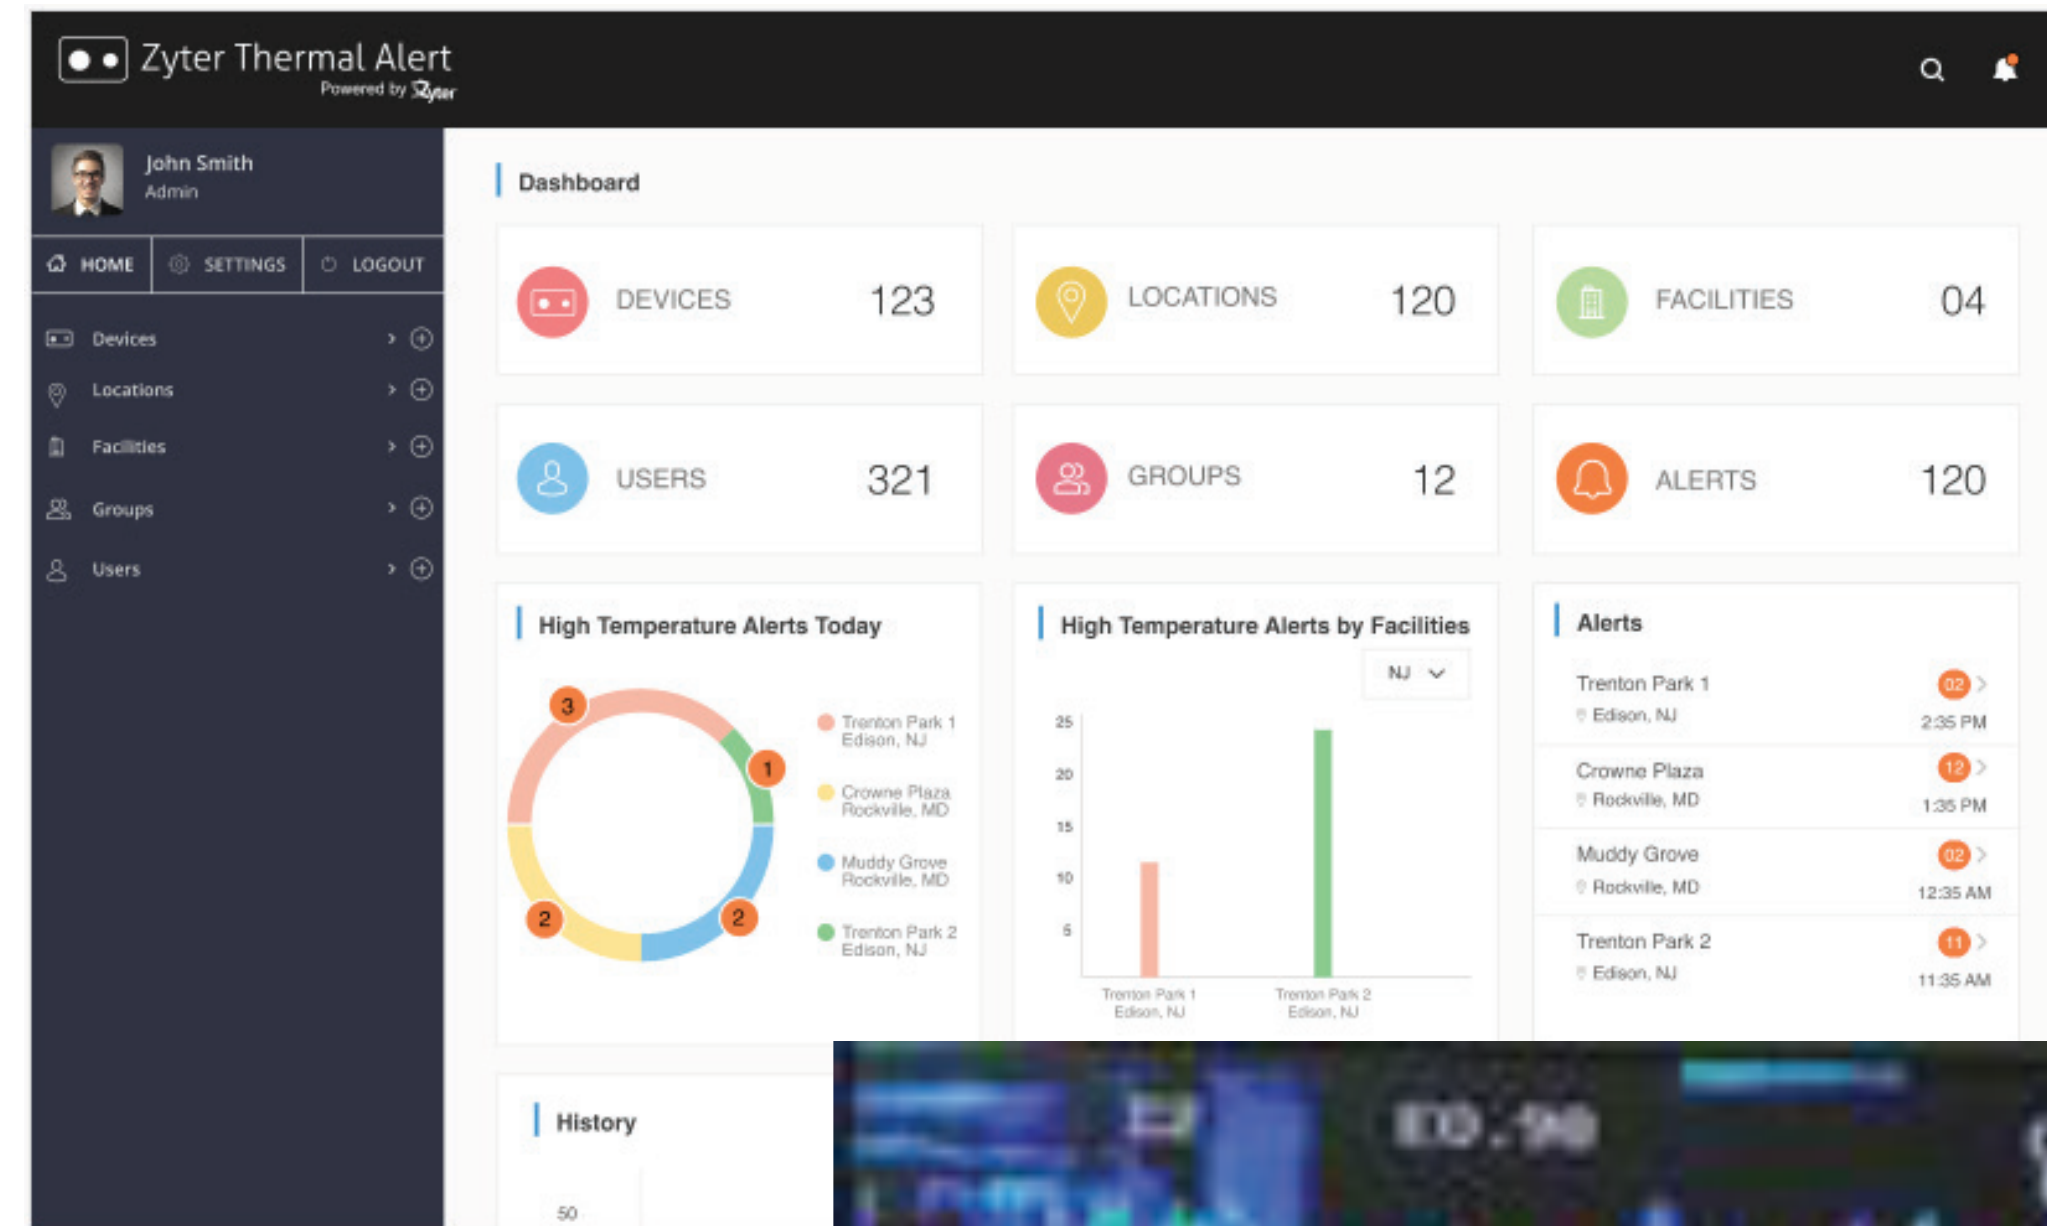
Zyter Thermal Alert
Powered by Zyter

John Smith
Admin

HOME SETTINGS LOGOUT

Devices
Locations
Facilities
Groups
Users

Dashboard

DEVICES 123
LOCATIONS 120
FACILITIES 04
USERS 321
GROUPS 12
ALERTS 120

High Temperature Alerts Today

3
1
2
2

Trenton Park 1
Edison, NJ
Crowne Plaza
Rockville, MD
Muddy Grove
Rockville, MD
Trenton Park 2
Edison, NJ

High Temperature Alerts by Facilities

NJ

25
20
15
10
5

Trenton Park 1
Edison, NJ
Trenton Park 2
Edison, NJ

Alerts

Trenton Park 1
Edison, NJ
02
2:35 PM

Crowne Plaza
Rockville, MD
12
1:35 PM

Muddy Grove
Rockville, MD
02
12:35 AM

Trenton Park 2
Edison, NJ
11
11:35 AM

History

50

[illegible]